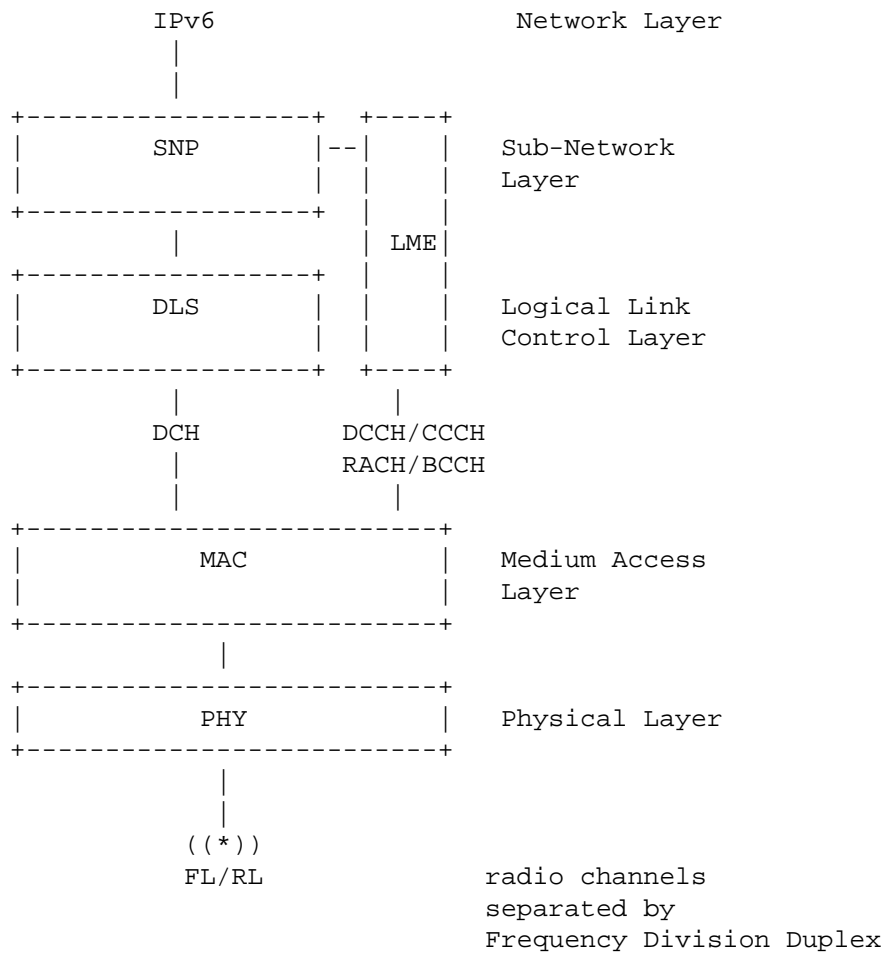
IPv6

Network Layer

SNP

Sub-Network Layer

LME

DLS

Logical Link Control Layer

DCH

DCCH/CCCH
RACH/BCCH

MAC

Medium Access Layer

PHY

Physical Layer

((*))
FL/RL

radio channels separated by Frequency Division Duplex